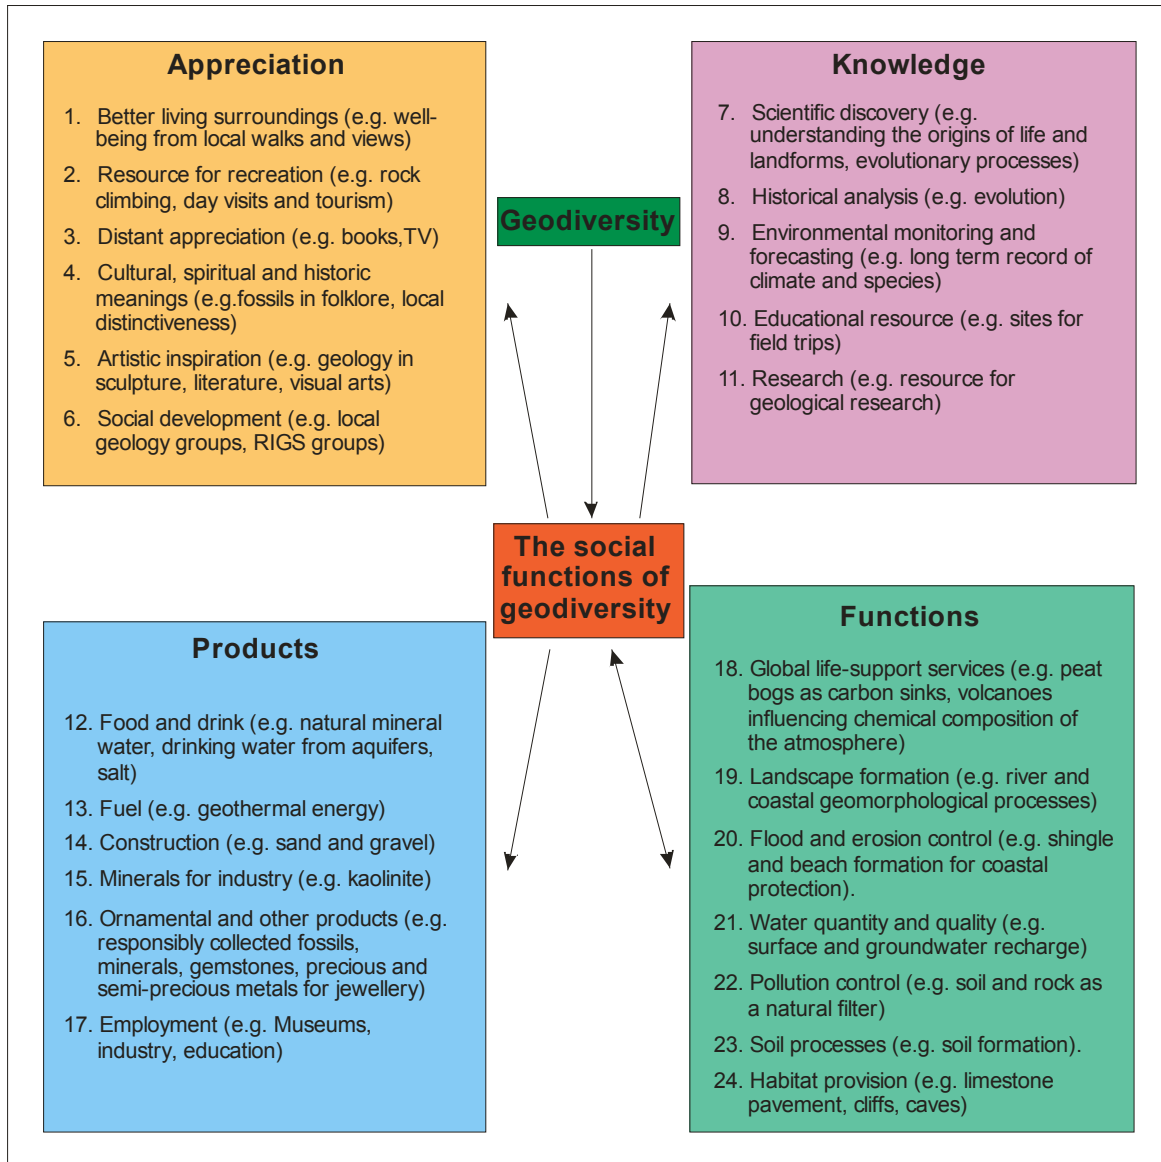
Appreciation

1. Better living surroundings (e.g. well-being from local walks and views)
2. Resource for recreation (e.g. rock climbing, day visits and tourism)
3. Distant appreciation (e.g. books,TV)
4. Cultural, spiritual and historic meanings (e.g.fossils in folklore, local distinctiveness)
5. Artistic inspiration (e.g. geology in sculpture, literature, visual arts)
6. Social development (e.g. local geology groups, RIGS groups)

Knowledge

7. Scientific discovery (e.g. understanding the origins of life and landforms, evolutionary processes)
8. Historical analysis (e.g. evolution)
9. Environmental monitoring and forecasting (e.g. long term record of climate and species)
10. Educational resource (e.g. sites for field trips)
11. Research (e.g. resource for geological research)

Geodiversity

The social functions of geodiversity

Products

12. Food and drink (e.g. natural mineral water, drinking water from aquifers, salt)
13. Fuel (e.g. geothermal energy)
14. Construction (e.g. sand and gravel)
15. Minerals for industry (e.g. kaolinite)
16. Ornamental and other products (e.g. responsibly collected fossils, minerals, gemstones, precious and semi-precious metals for jewellery)
17. Employment (e.g. Museums, industry, education)

Functions

18. Global life-support services (e.g. peat bogs as carbon sinks, volcanoes influencing chemical composition of the atmosphere)
19. Landscape formation (e.g. river and coastal geomorphological processes)
20. Flood and erosion control (e.g. shingle and beach formation for coastal protection).
21. Water quantity and quality (e.g. surface and groundwater recharge)
22. Pollution control (e.g. soil and rock as a natural filter)
23. Soil processes (e.g. soil formation).
24. Habitat provision (e.g. limestone pavement, cliffs, caves)